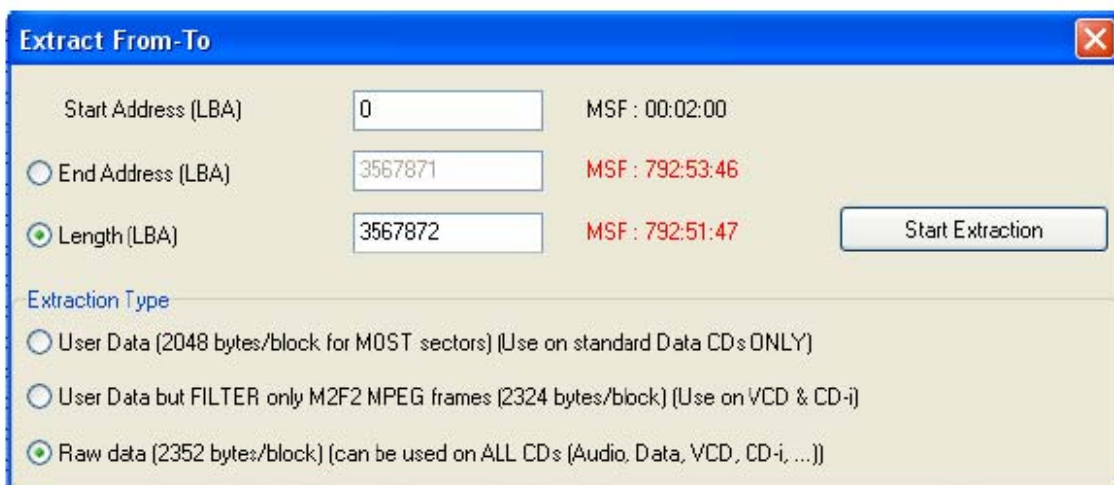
Extract From-To

Start Address (LBA) 0 MSF : 00:02:00

End Address (LBA) 3567871 MSF : 792:53:46

Length (LBA) 3567872 MSF : 792:51:47

Start Extraction

Extraction Type

User Data (2048 bytes/block for MOST sectors) (Use on standard Data CDs ONLY)

User Data but FILTER only M2F2 MPEG frames (2324 bytes/block) (Use on VCD & CD-i)

Raw data (2352 bytes/block) (can be used on ALL CDs (Audio, Data, VCD, CD-i, ...))